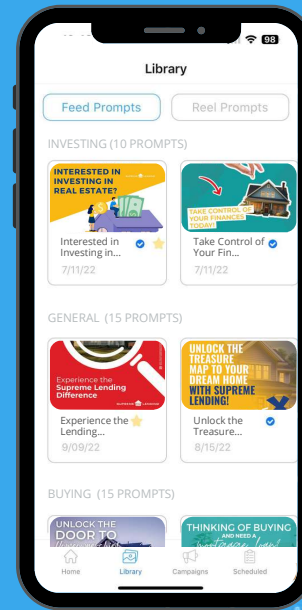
98

Library

Feed Prompts

Reel Prompts

INVESTING (10 PROMPTS)

INTERESTED IN INVESTING IN REAL ESTATE?

Interested in Investing in...

7/11/22

TAKE CONTROL OF YOUR FINANCES TODAY!

Take Control of Your Fin...

7/11/22

GENERAL (15 PROMPTS)

Experience the Supreme Lending Difference

Experience the Lending...

9/09/22

UNLOCK THE TREASURE MAP TO YOUR DREAM HOME WITH SUPREME LENDING!

Unlock the Treasure...

8/15/22

BUYING (15 PROMPTS)

UNLOCK THE DOOR TO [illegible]

THINKING OF BUYING AND NEED A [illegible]

Home

Library

Campaigns

Scheduled